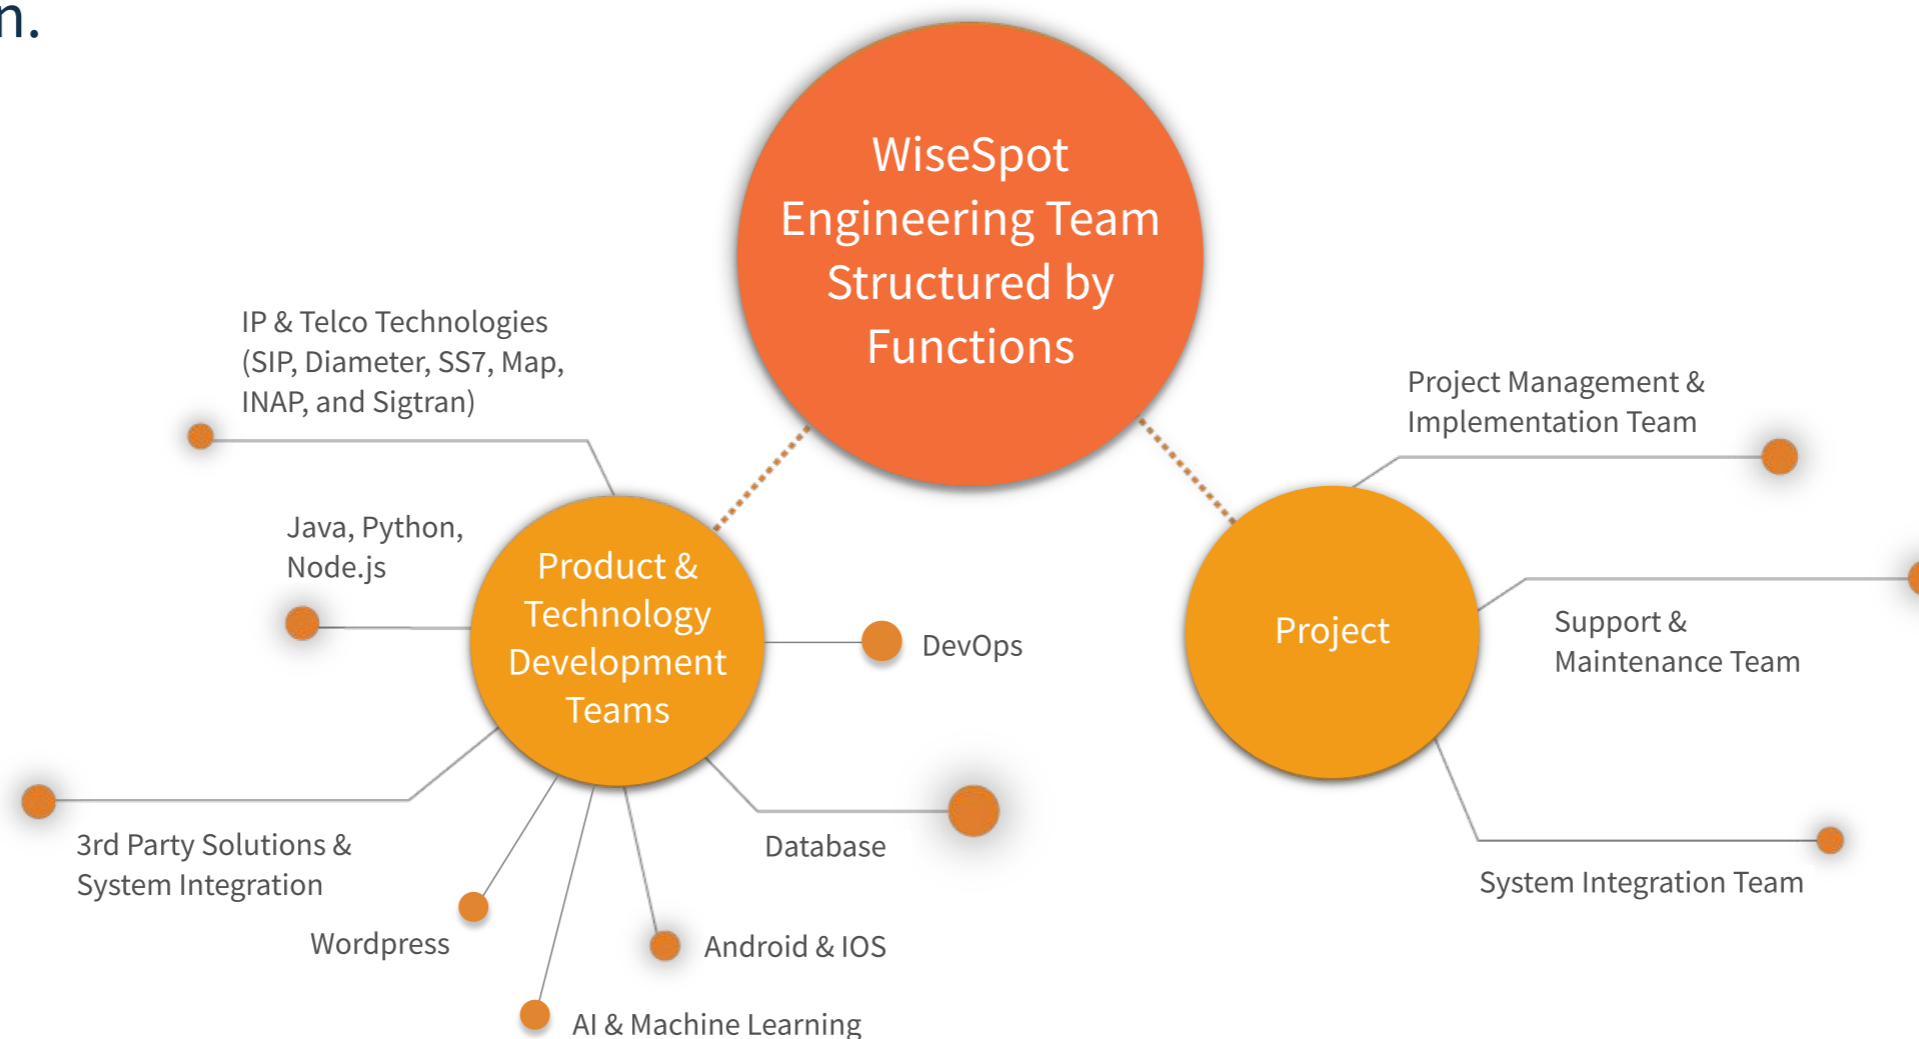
n.

WiseSpot Engineering Team Structured by Functions

IP & Telco Technologies (SIP, Diameter, SS7, Map, INAP, and Sigtran)

Java, Python, Node.js

Product & Technology Development Teams

DevOps

3rd Party Solutions & System Integration

Wordpress

AI & Machine Learning

Android & IOS

Database

Project Management & Implementation Team

Project

Support & Maintenance Team

System Integration Team